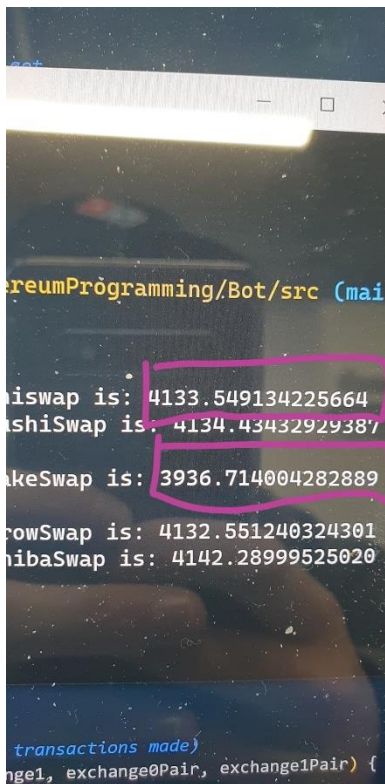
ereumProgramming/Bot/src (mai

iswap is: 4133.549134225664
ushiSwap is: 4134.43432929387
akeSwap is: 3936.714004282889
rowSwap is: 4132.551240324301
ibaSwap is: 4142.28999525020

transactions made)
nge1, exchange0Pair, exchange1Pair) {